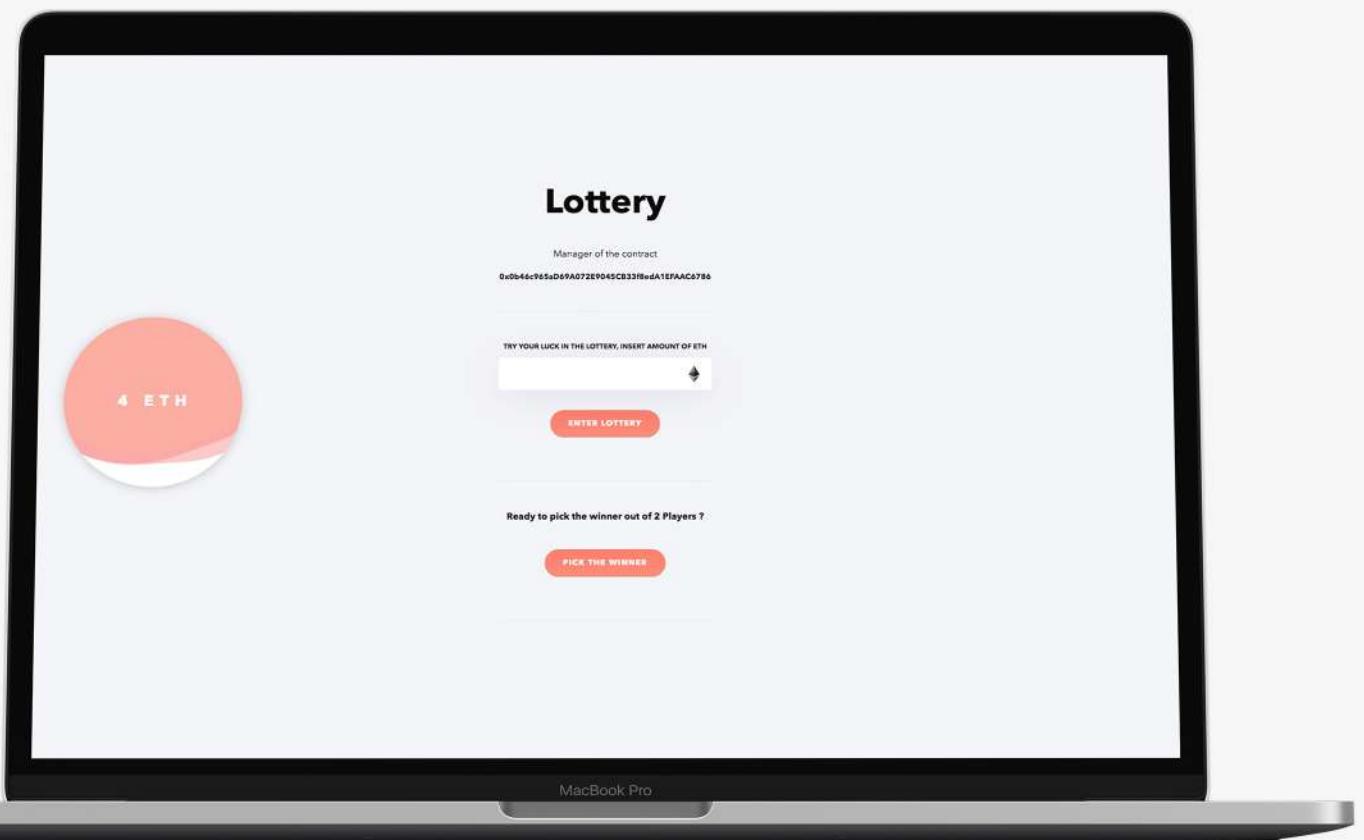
Lottery

Manager of the contract

0x0b46c965aD69A072E9045CB33f8edA1EFAAC6786

4 ETH

TRY YOUR LUCK IN THE LOTTERY, INSERT AMOUNT OF ETH

ENTER LOTTERY

Ready to pick the winner out of 2 Players ?

PICK THE WINNER

MacBook Pro